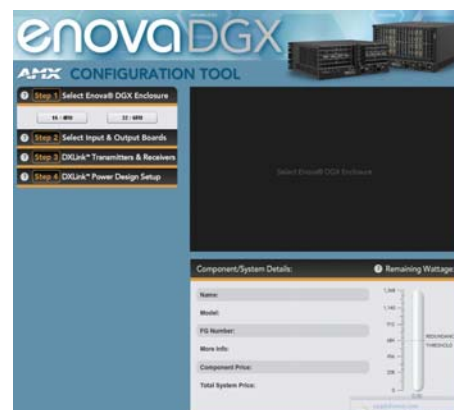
enovaDGX

AMX CONFIGURATION TOOL

Step 1 Select Enova® DGX Enclosure

16 - 8RU

32 - 16RU

Step 2 Select Input & Output Boards

Step 3 DXLink™ Transmitters & Receivers

Step 4 DXLink™ Power Design Setup

Select Enova® DGX Enclosure

Component/System Details:

Remaining Wattage

Name:

Model:

FG Number:

More Info:

Component Price:

Total System Price:

1,368

1,140

912

684

456

228

0

REDUNDANT THRESHOLD

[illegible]